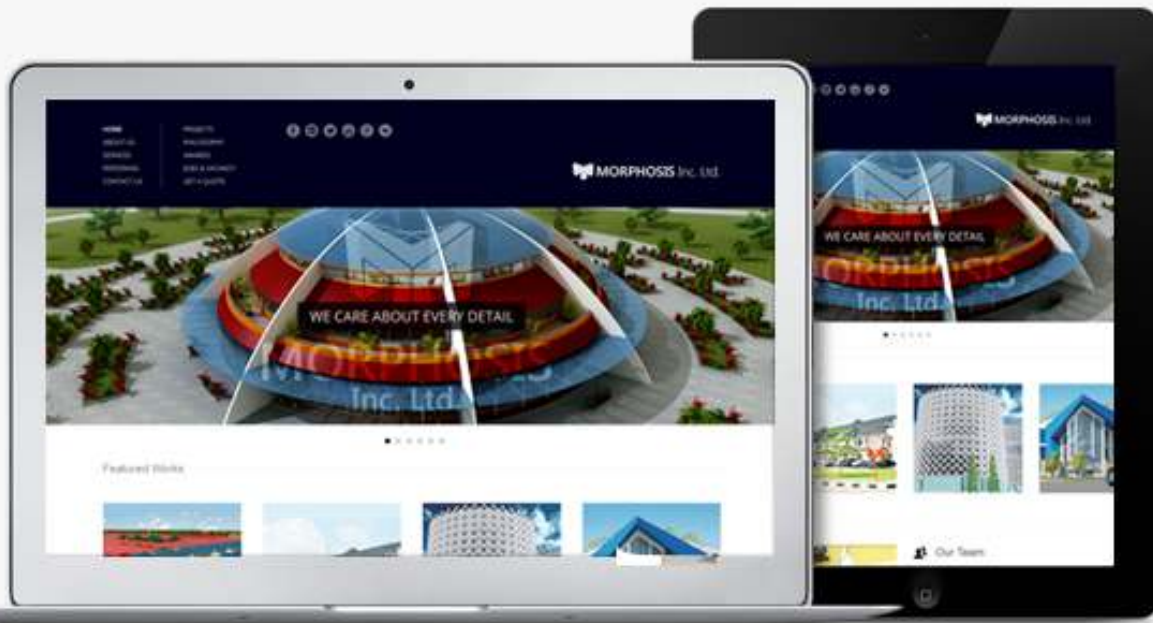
HOME
ABOUT US
SERVICES
PERSONNEL
CONTACT US

PROJECTS
PHILOSOPHY
AWARDS
JOBS & VACANCY
GET A QUOTE

MORPHOSIS Inc. Ltd.

WE CARE ABOUT EVERY DETAIL

MORPHOSIS Inc. Ltd.

Featured Works

MORPHOSIS Inc. Ltd.

WE CARE ABOUT EVERY DETAIL

MORPHOSIS Inc. Ltd.

Our Team